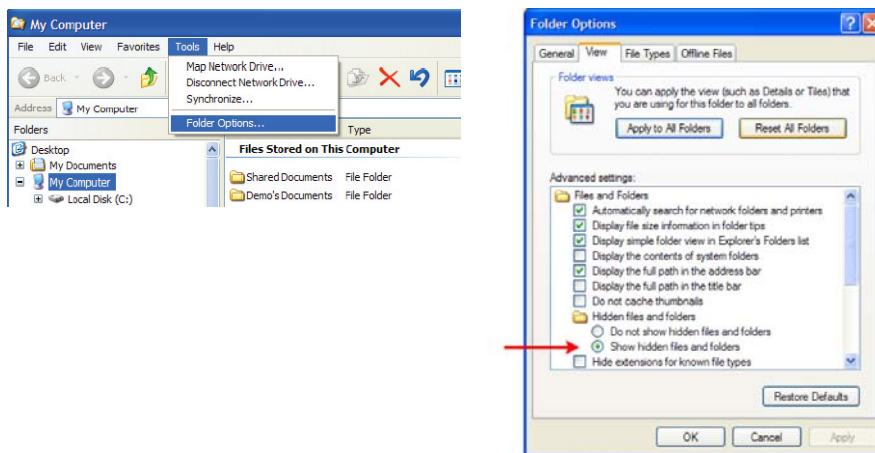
My Computer

File Edit View Favorites Tools Help

Back

Map Network Drive...
Disconnect Network Drive...
Synchronize...
Folder Options...

Address My Computer

Folders

Type

Desktop
My Documents
My Computer
Local Disk (C:)

Files Stored on This Computer

Shared Documents File Folder
Demo's Documents File Folder

Folder Options

General View File Types Offline Files

Folder views

You can apply the view (such as Details or Tiles) that you are using for this folder to all folders.

Apply to All Folders Reset All Folders

Advanced settings:

Files and Folders
Automatically search for network folders and printers
Display file size information in folder tips
Display simple folder view in Explorer's Folders list
Display the contents of system folders
Display the full path in the address bar
Display the full path in the title bar
Do not cache thumbnails
Hidden files and folders
Do not show hidden files and folders
Show hidden files and folders
Hide extensions for known file types

Restore Defaults

OK Cancel Apply